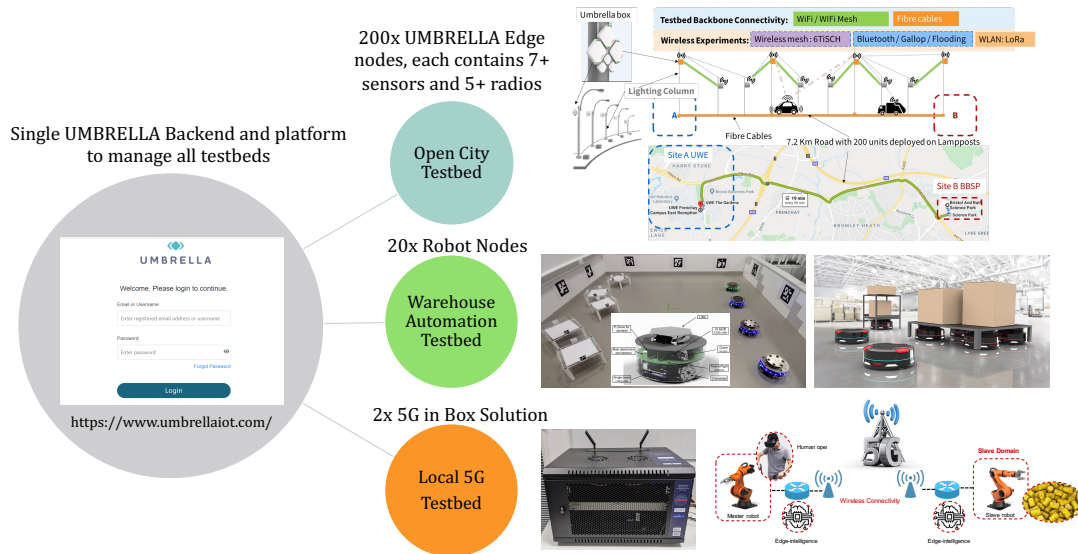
Single UMBRELLA Backend and platform to manage all testbeds

UMBRELLA

Welcome. Please login to continue.

Email or Username

Enter registered email address or username

Password

Enter password

Forgot Password

Login

https://www.umbrellaiot.com/

200x UMBRELLA Edge nodes, each contains 7+ sensors and 5+ radios

Open City Testbed

Umbrella box

Testbed Backbone Connectivity: WiFi / WiFi Mesh | Fibre cables

Wireless Experiments: Wireless mesh : 6TiSCH | Bluetooth / Gallop / Flooding | WLAN: LoRa

Lighting Column

A

B

Fibre Cables

7.2 Km Road with 200 units deployed on Lampposts

Site A UWE

Site B BBSP

20x Robot Nodes

Warehouse Automation Testbed

2x 5G in Box Solution

Local 5G Testbed

Human ope

5G

Slave Domain

Wireless Connectivity

Master robot

Slave robot

Edge-intelligence

Edge-intelligence